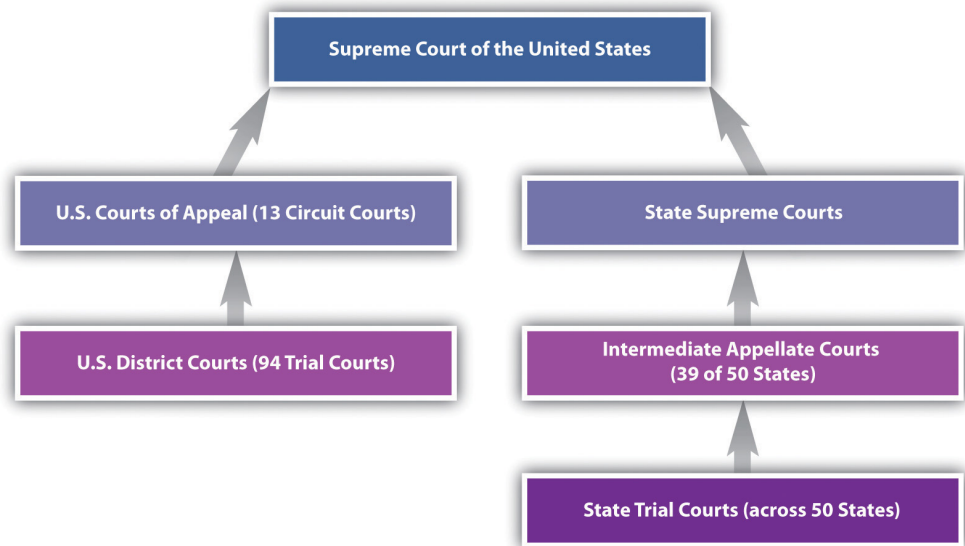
Supreme Court of the United States

U.S. Courts of Appeal (13 Circuit Courts)

State Supreme Courts

U.S. District Courts (94 Trial Courts)

Intermediate Appellate Courts (39 of 50 States)

State Trial Courts (across 50 States)